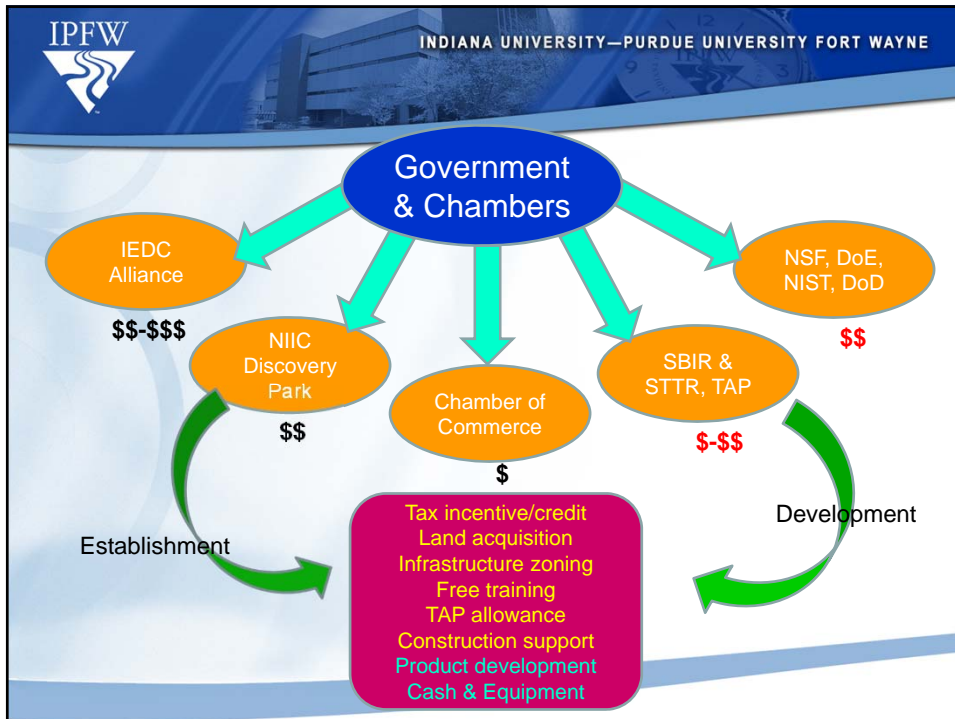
IPFW

INDIANA UNIVERSITY—PURDUE UNIVERSITY FORT WAYNE

Government & Chambers

IEDC Alliance

$$-$$$

NIIC Discovery Park

$$

Chamber of Commerce

$

SBIR & STTR, TAP

$-$$

NSF, DoE, NIST, DoD

$$

Establishment

Development

Tax incentive/credit
Land acquisition
Infrastructure zoning
Free training
TAP allowance
Construction support
Product development
Cash & Equipment